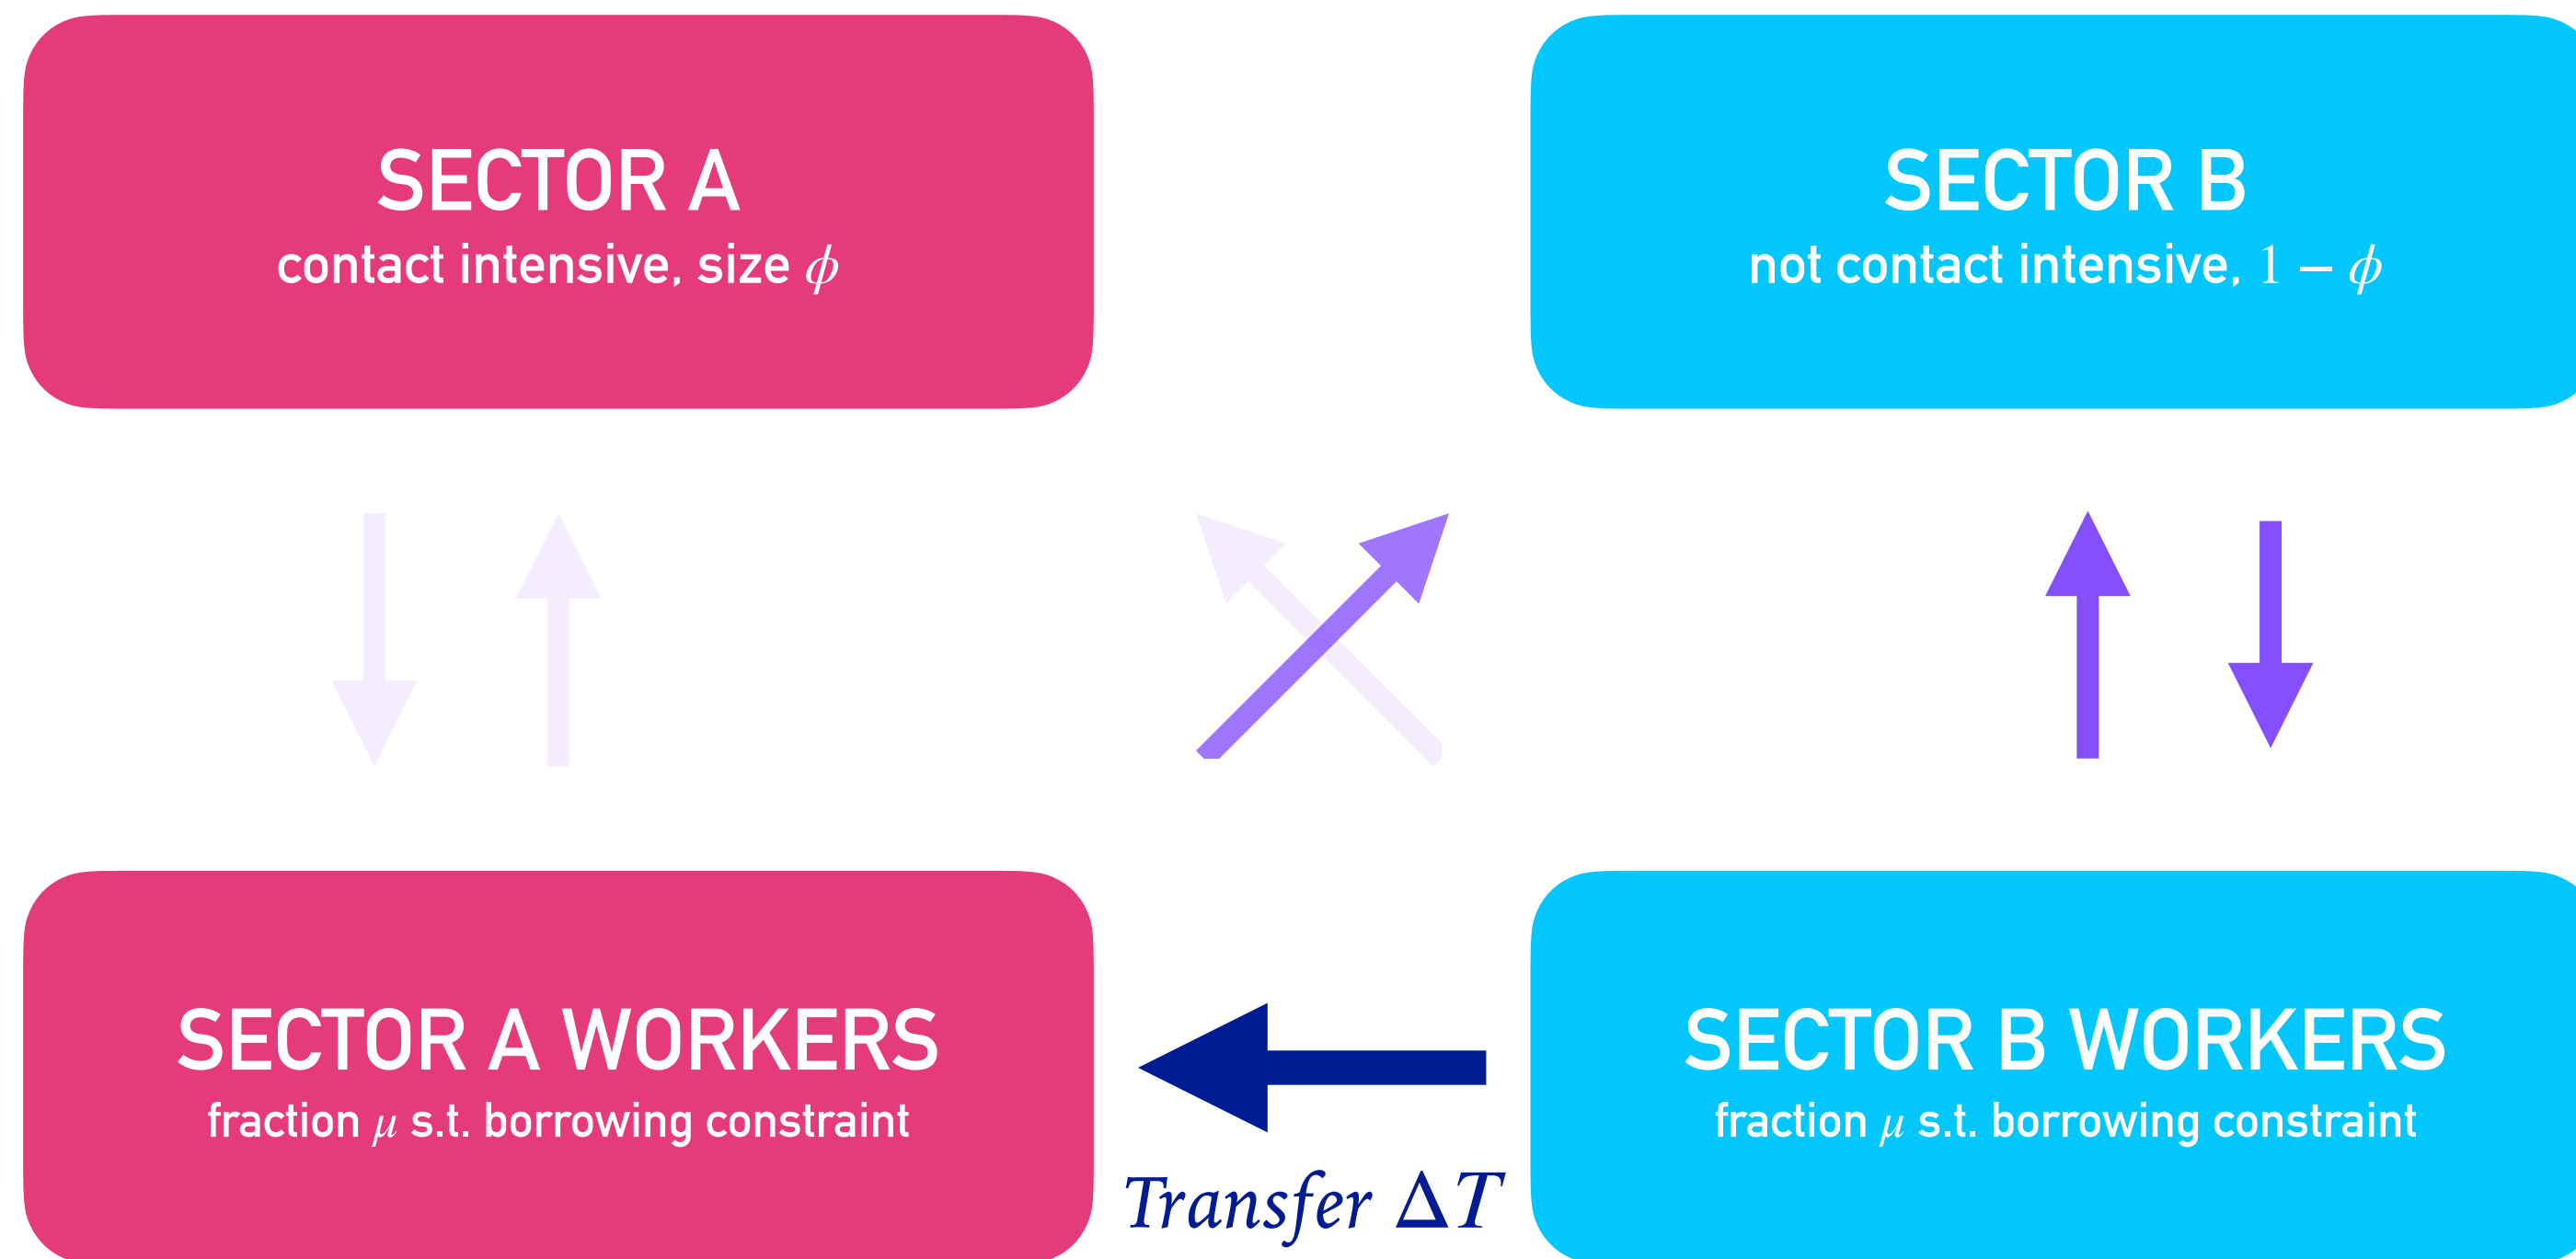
SECTOR A
contact intensive, size $\phi$

SECTOR B
not contact intensive, $1-\phi$

SECTOR A WORKERS
fraction $\mu$ s.t. borrowing constraint

$Transfer\ \Delta T$

SECTOR B WORKERS
fraction $\mu$ s.t. borrowing constraint